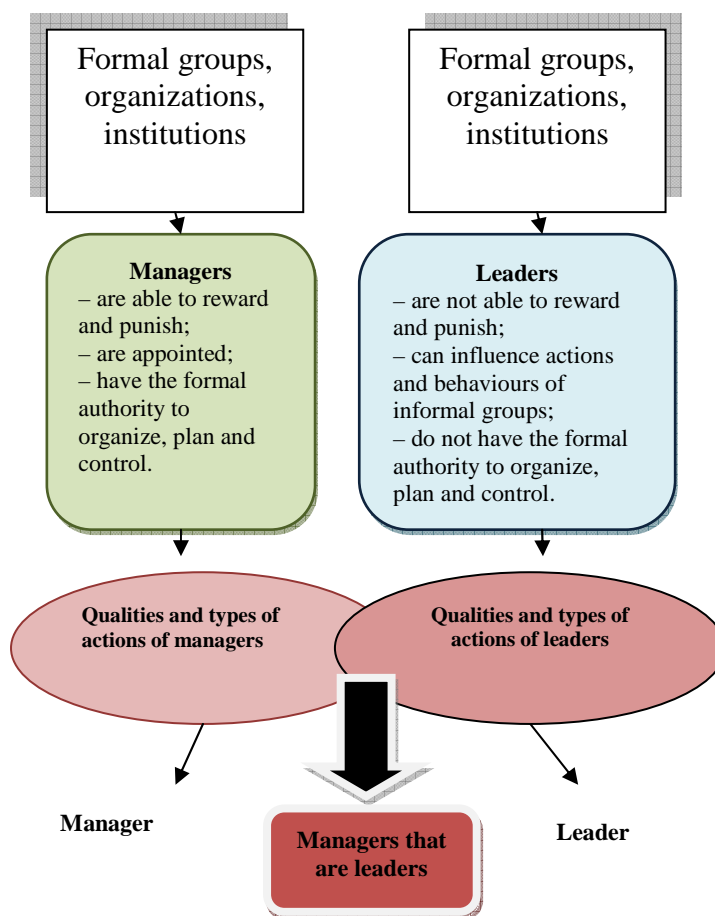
Formal groups, organizations, institutions

Formal groups, organizations, institutions

Managers
– are able to reward and punish;
– are appointed;
– have the formal authority to organize, plan and control.

Leaders
– are not able to reward and punish;
– can influence actions and behaviours of informal groups;
– do not have the formal authority to organize, plan and control.

Qualities and types of actions of managers

Qualities and types of actions of leaders

Manager

Managers that are leaders

Leader